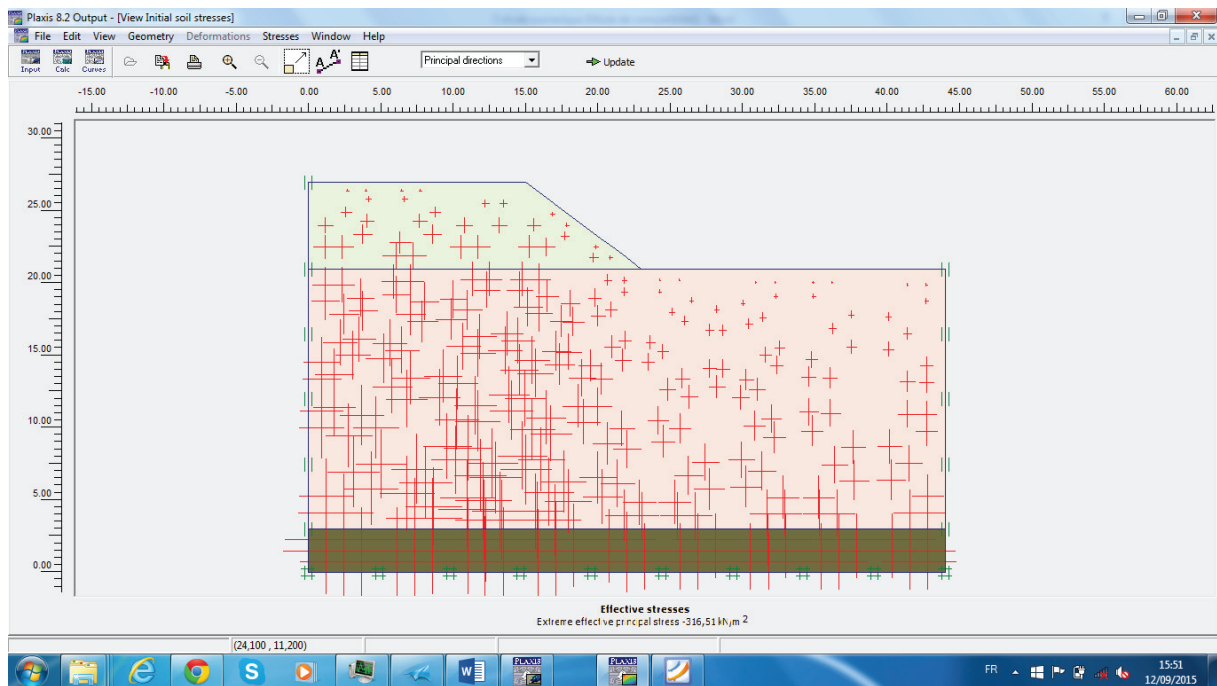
Plaxis 8.2 Output - [View Initial soil stresses]

File Edit View Geometry Deformations Stresses Window Help

Input Calc Curves

Principal directions

Update

-15.00 -10.00 -5.00 0.00 5.00 10.00 15.00 20.00 25.00 30.00 35.00 40.00 45.00 50.00 55.00 60.00

30.00
25.00
20.00
15.00
10.00
5.00
0.00

Effective stresses
Extreme effective principal stress -316,51 kN/m $^2$

(24,100 , 11,200)

FR

15:51
12/09/2015